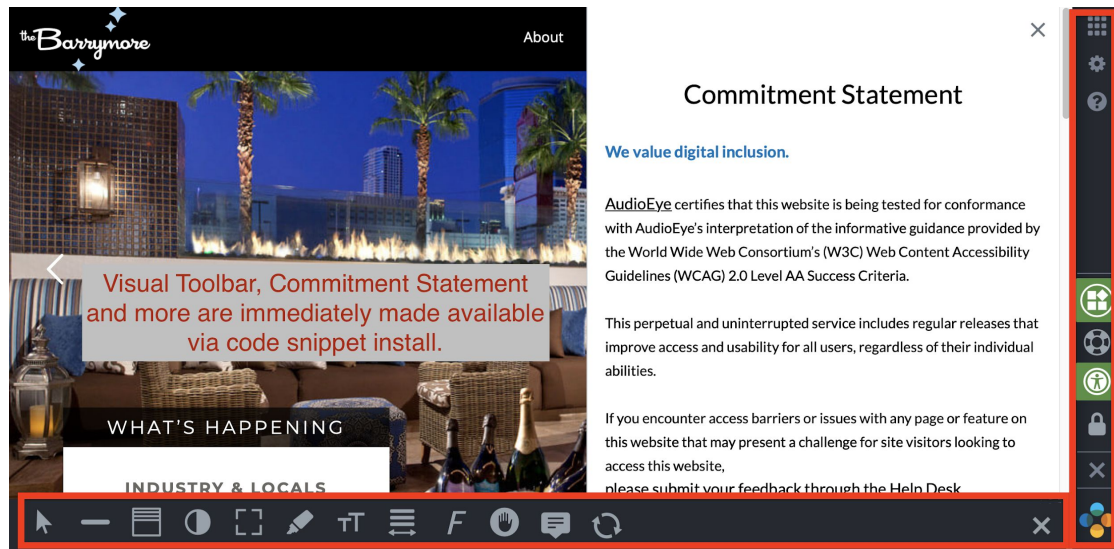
the Barrymore

About

Visual Toolbar, Commitment Statement and more are immediately made available via code snippet install.

WHAT'S HAPPENING

INDUSTRY & LOCALS

Commitment Statement

We value digital inclusion.

AudioEye certifies that this website is being tested for conformance with AudioEye's interpretation of the informative guidance provided by the World Wide Web Consortium's (W3C) Web Content Accessibility Guidelines (WCAG) 2.0 Level AA Success Criteria.

This perpetual and uninterrupted service includes regular releases that improve access and usability for all users, regardless of their individual abilities.

If you encounter access barriers or issues with any page or feature on this website that may present a challenge for site visitors looking to access this website,
please submit your feedback through the Help Desk